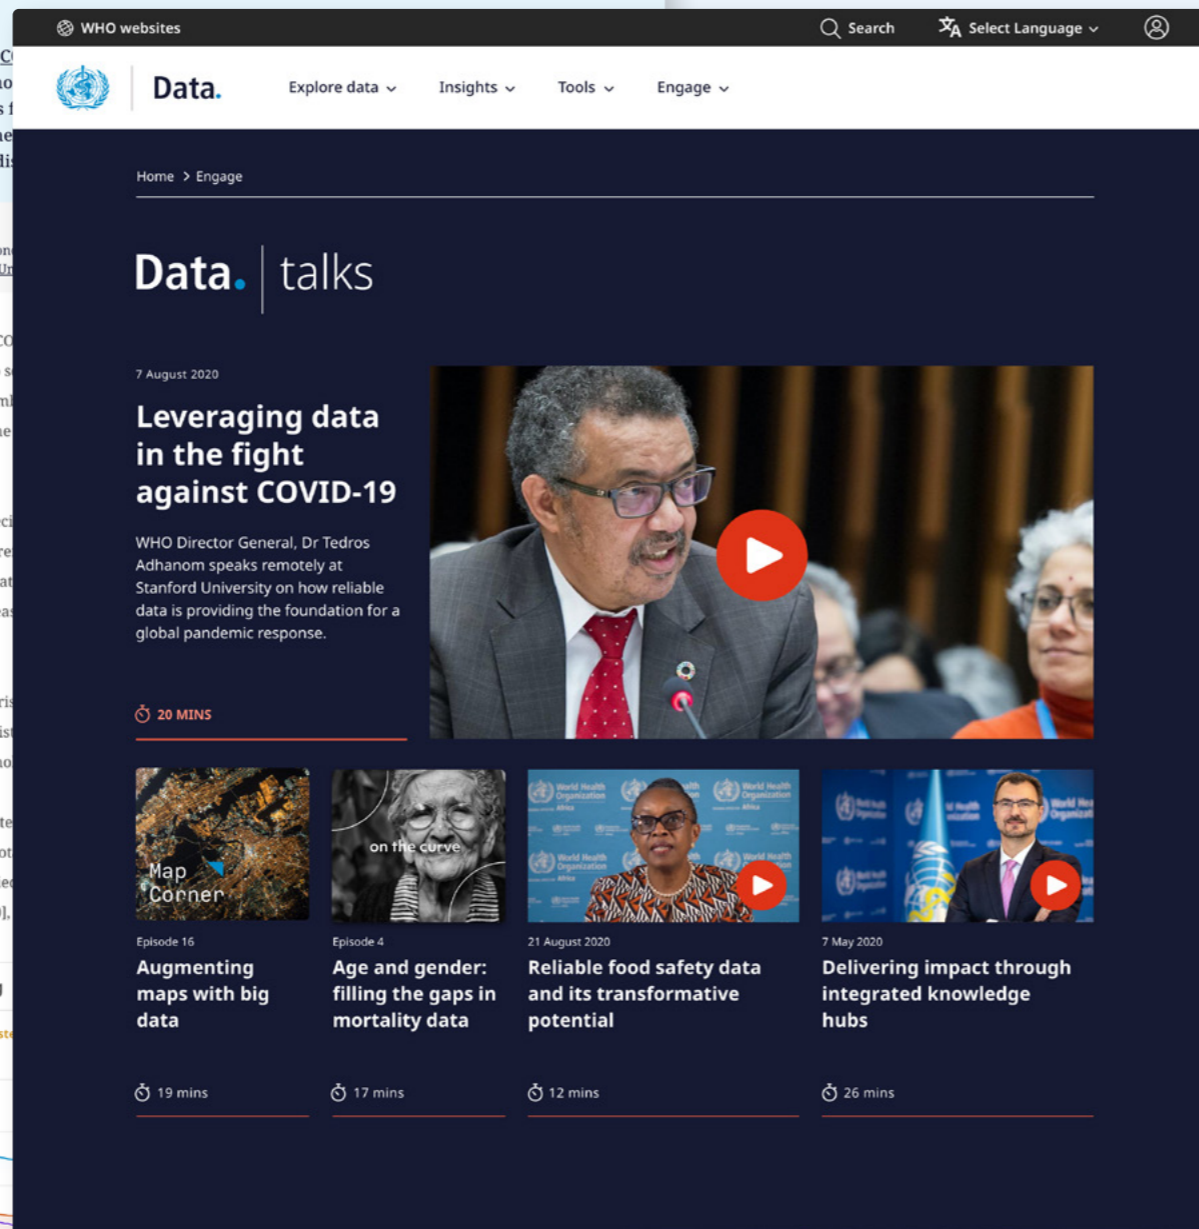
WHO websites

Search

Select Language

Data.

Explore data

Insights

Tools

Engage

Home > Engage

Data. | talks

7 August 2020

Leveraging data in the fight against COVID-19

WHO Director General, Dr Tedros Adhanom speaks remotely at Stanford University on how reliable data is providing the foundation for a global pandemic response.

20 MINS

Map Corner

Episode 16

Augmenting maps with big data

19 mins

on the curve

Episode 4

Age and gender: filling the gaps in mortality data

17 mins

21 August 2020

Reliable food safety data and its transformative potential

12 mins

7 May 2020

Delivering impact through integrated knowledge hubs

26 mins